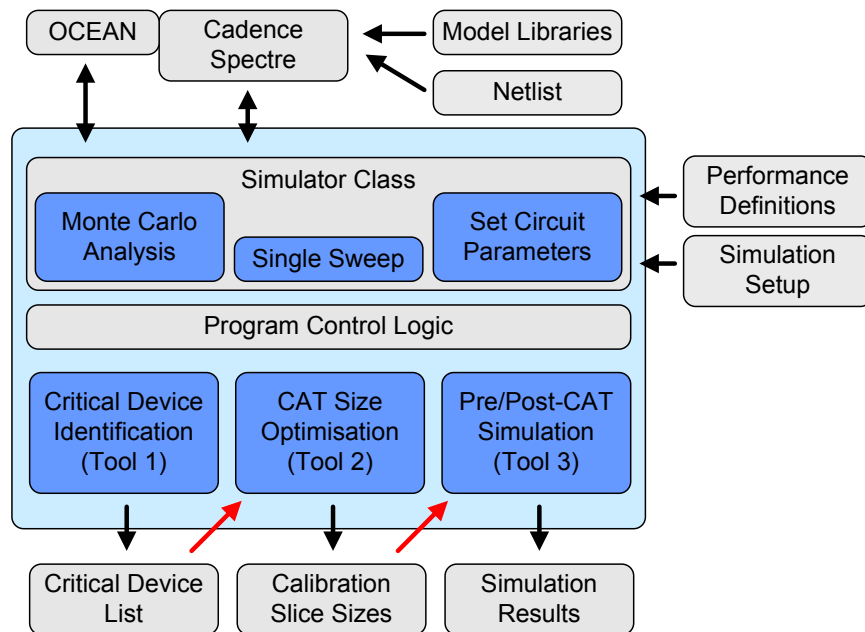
OCEAN

Cadence Spectre

Model Libraries

Netlist

Simulator Class

Monte Carlo Analysis

Single Sweep

Set Circuit Parameters

Performance Definitions

Simulation Setup

Program Control Logic

Critical Device Identification (Tool 1)

CAT Size Optimisation (Tool 2)

Pre/Post-CAT Simulation (Tool 3)

Critical Device List

Calibration Slice Sizes

Simulation Results